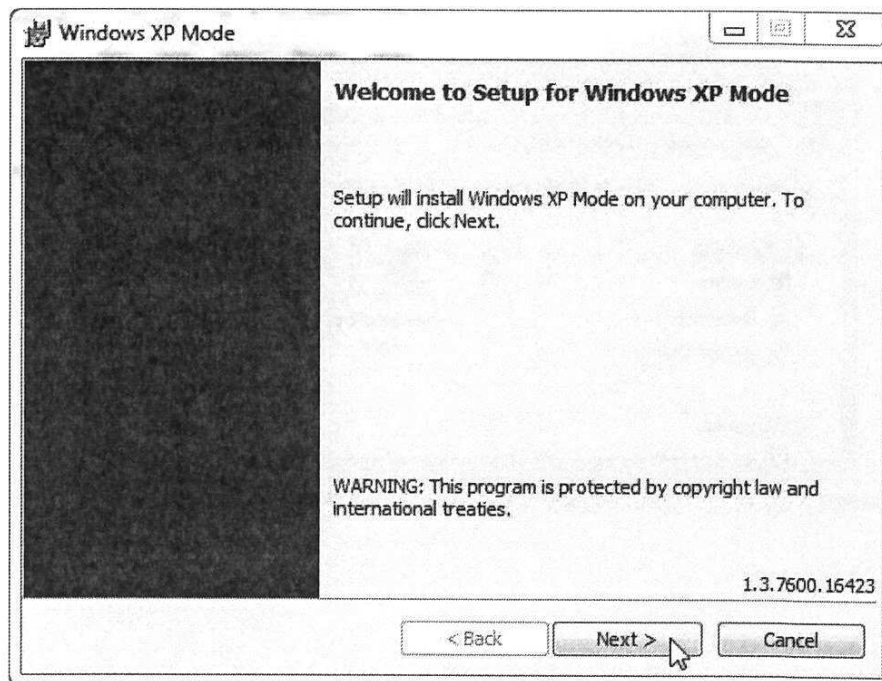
Windows XP Mode

Welcome to Setup for Windows XP Mode

Setup will install Windows XP Mode on your computer. To continue, click Next.

WARNING: This program is protected by copyright law and international treaties.

1.3.7600.16423

< Back
Next >
Cancel